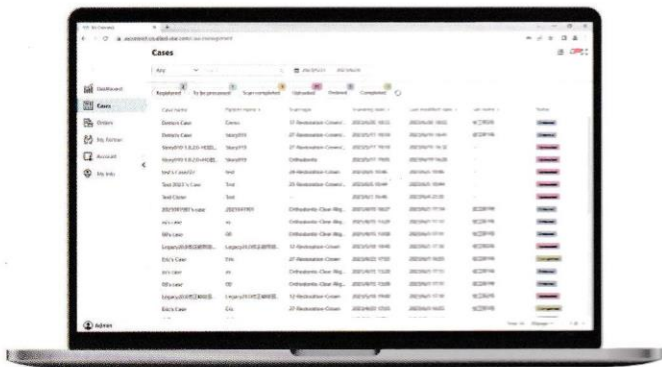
Cases

Any

Registered To be processed Scan completed Uploaded Ordered Completed

Dashboard
Cases
Orders
My Partner
Account
My Info

Case name | Patient name | Scan type | Scanning date | Last modified date | Last name | Status

Demo Case
Demo Case
Story919
Story919
Smile Case
Test 2023's Case
Test Case
Ivy's case
Ivy Case
Bill's Case
Legacy
Eric's Case
Ivy's case
Bill's Case
Legacy
Eric's Case

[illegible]

Admin